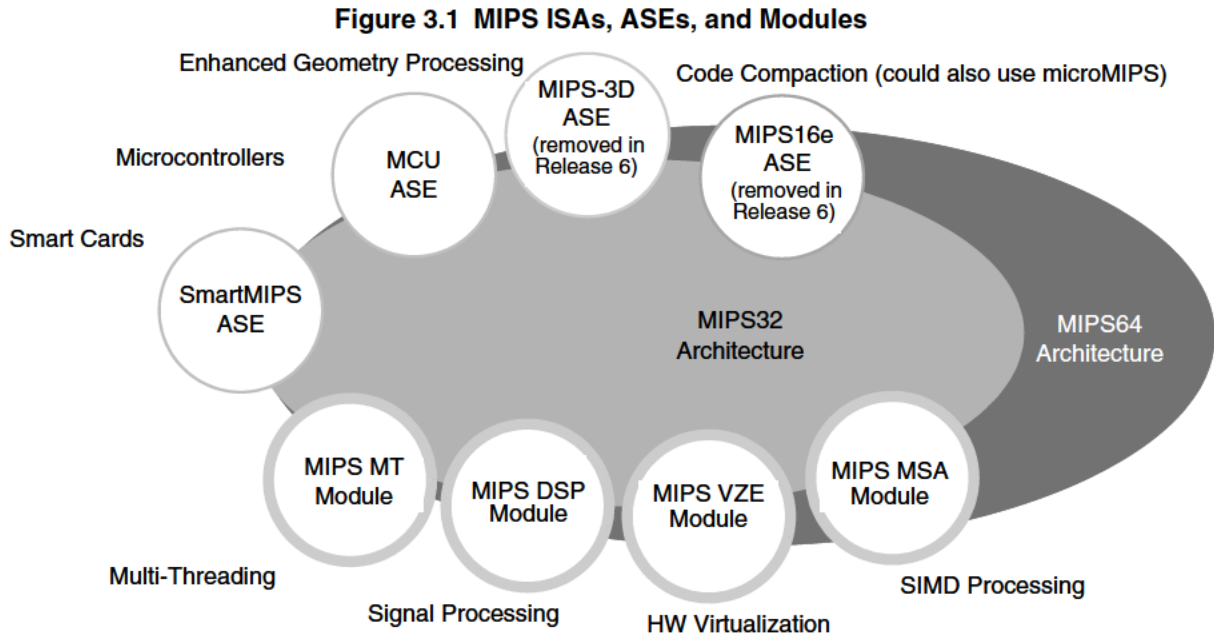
Figure 3.1 MIPS ISAs, ASEs, and Modules

Enhanced Geometry Processing

MIPS-3D ASE (removed in Release 6)

Code Compaction (could also use microMIPS)

Microcontrollers

MCU ASE

MIPS16e ASE (removed in Release 6)

Smart Cards

SmartMIPS ASE

MIPS32 Architecture

MIPS64 Architecture

MIPS MT Module

MIPS DSP Module

MIPS VZE Module

MIPS MSA Module

Multi-Threading

Signal Processing

HW Virtualization

SIMD Processing